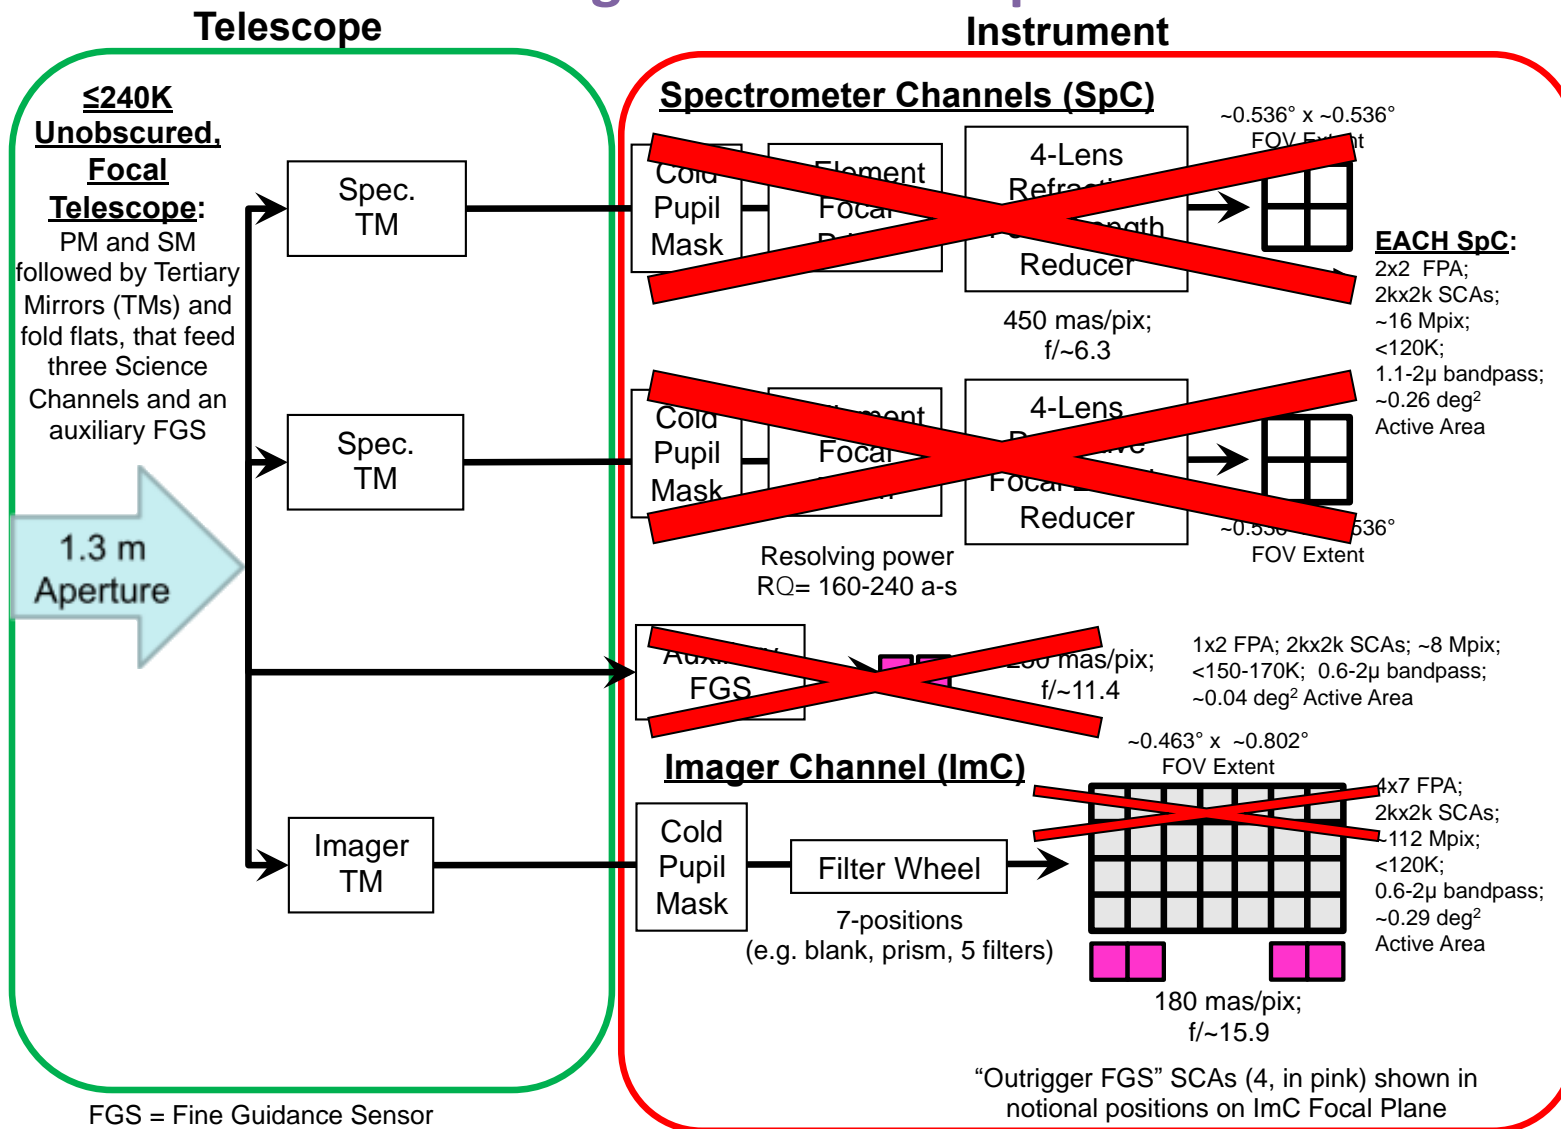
Telescope

Instrument

≤240K Unobscured, Focal Telescope:
PM and SM followed by Tertiary Mirrors (TMs) and fold flats, that feed three Science Channels and an auxiliary FGS

1.3 m Aperture

Spec. TM

Spec. TM

Imager TM

Spectrometer Channels (SpC)

Cold Pupil Mask

Element Focal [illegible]

4-Lens Refractive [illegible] Length Reducer

~0.536° x ~0.536° FOV Extent

450 mas/pix; f/~6.3

EACH SpC:
2x2 FPA;
2kx2k SCAs;
~16 Mpix;
<120K;
1.1-2μ bandpass;
~0.26 deg$^2$
Active Area

Cold Pupil Mask

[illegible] Focal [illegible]

4-Lens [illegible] Focal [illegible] Reducer

~0.536° x ~0.536°
FOV Extent

Resolving power
RQ= 160-240 a-s

Auxiliary FGS

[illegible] mas/pix;
f/~11.4

1x2 FPA; 2kx2k SCAs; ~8 Mpix;
<150-170K; 0.6-2μ bandpass;
~0.04 deg$^2$ Active Area

~0.463° x ~0.802°
FOV Extent

Imager Channel (ImC)

Cold Pupil Mask

Filter Wheel

7-positions
(e.g. blank, prism, 5 filters)

4x7 FPA;
2kx2k SCAs;
~112 Mpix;
<120K;
0.6-2μ bandpass;
~0.29 deg$^2$
Active Area

180 mas/pix;
f/~15.9

“Outrigger FGS” SCAs (4, in pink) shown in notional positions on ImC Focal Plane

FGS = Fine Guidance Sensor